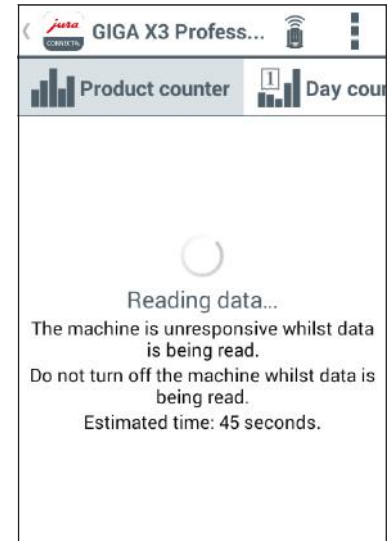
jura CONNECT

GIGA X3 Profess...

Product counter

1

Day cou

Reading data...

The machine is unresponsive whilst data is being read.

Do not turn off the machine whilst data is being read.

Estimated time: 45 seconds.